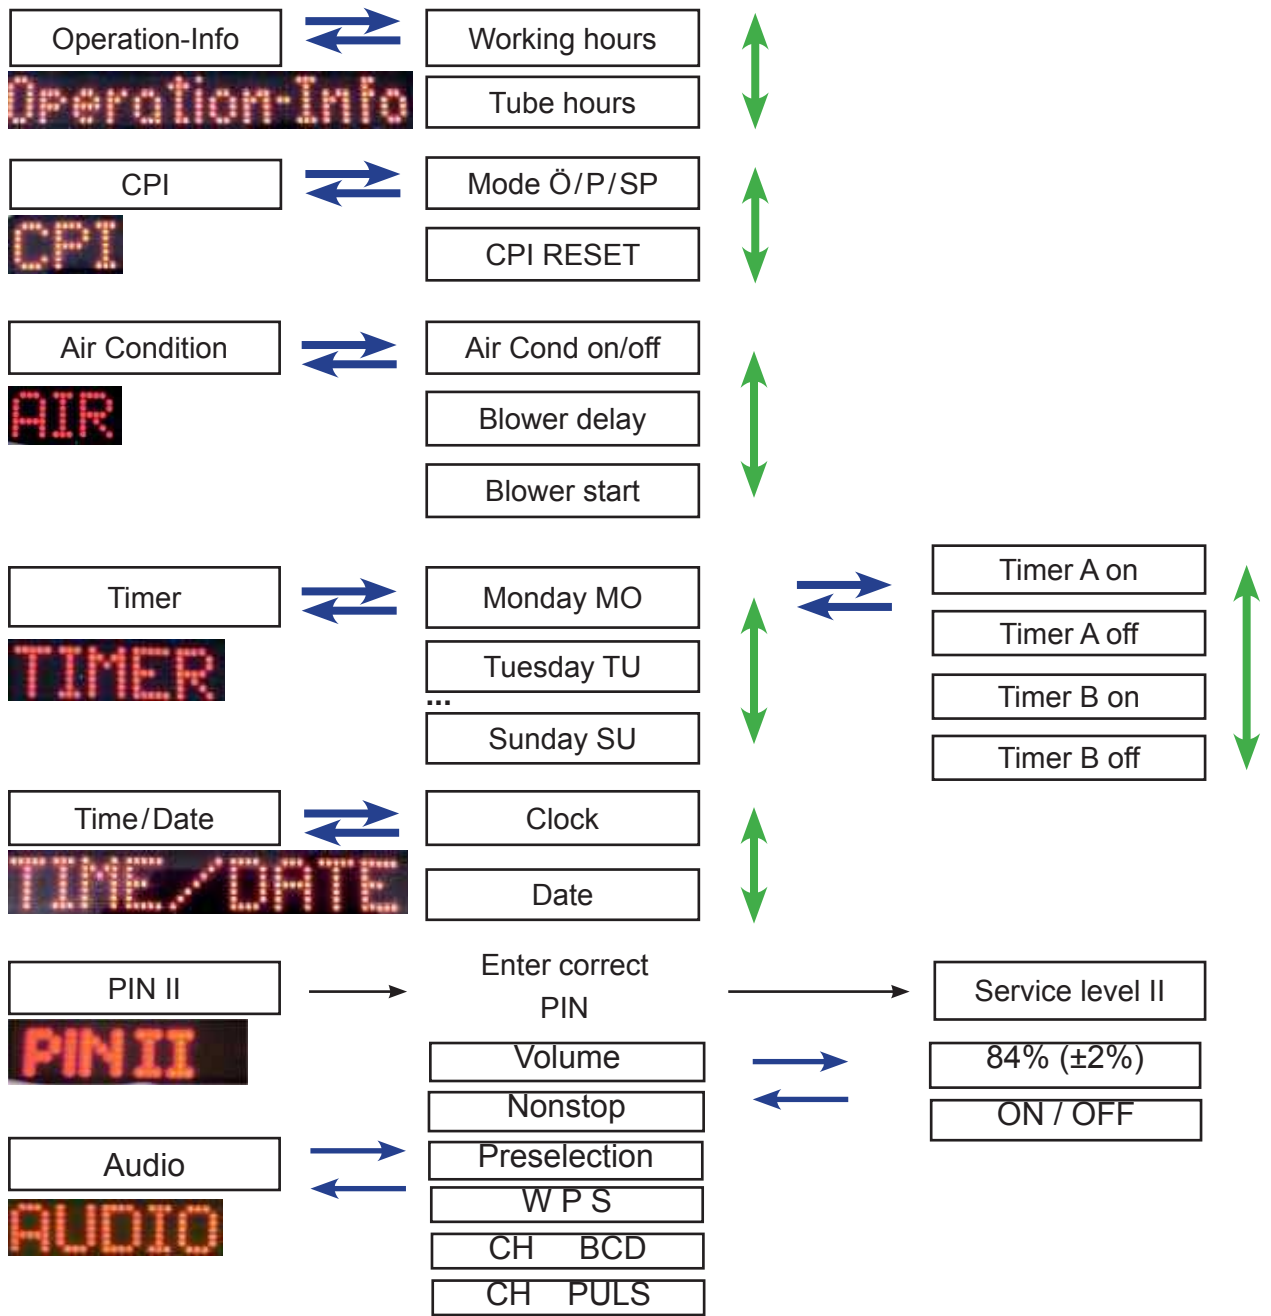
Operation-Info

Operation-Info

Working hours

Tube hours

CPI

CPI

Mode Ö/P/SP

CPI RESET

Air Condition

AIR

Air Cond on/off

Blower delay

Blower start

Timer

TIMER

Monday MO

Tuesday TU

...

Sunday SU

Timer A on

Timer A off

Timer B on

Timer B off

Time/Date

TIME/DATE

Clock

Date

PIN II

PIN II

Enter correct PIN

Service level II

Volume

Nonstop

Preselection

W P S

CH BCD

CH PULS

84% (±2%)

ON / OFF

Audio

AUDIO